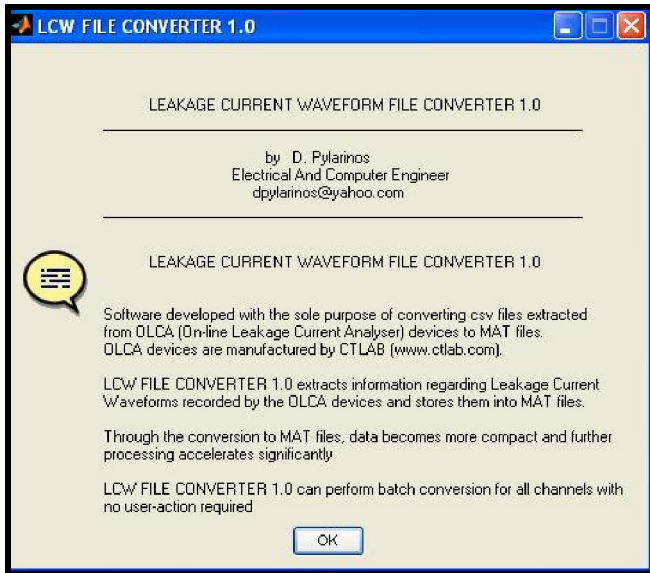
LCW FILE CONVERTER 1.0

LEAKAGE CURRENT WAVEFORM FILE CONVERTER 1.0

by D. Pylarinos
Electrical And Computer Engineer
dpylarinos@yahoo.com

LEAKAGE CURRENT WAVEFORM FILE CONVERTER 1.0

Software developed with the sole purpose of converting csv files extracted from OLCA (On-line Leakage Current Analyser) devices to MAT files.
OLCA devices are manufactured by CTLAB (www.ctlab.com).

LCW FILE CONVERTER 1.0 extracts information regarding Leakage Current Waveforms recorded by the OLCA devices and stores them into MAT files.

Through the conversion to MAT files, data becomes more compact and further processing accelerates significantly

LCW FILE CONVERTER 1.0 can perform batch conversion for all channels with no user-action required

OK